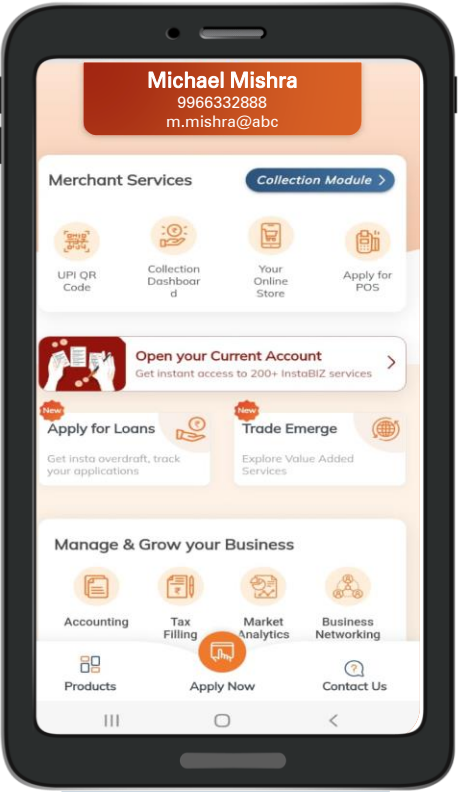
Michael Mishra
9966332888
m.mishra@abc

Merchant Services
Collection Module >

UPI QR Code
Collection Dashboard
Your Online Store
Apply for POS

Open your Current Account
Get instant access to 200+ InstaBIZ services

New
Apply for Loans
Get insta overdraft, track your applications

New
Trade Emerge
Explore Value Added Services

Manage & Grow your Business

Accounting
Tax Filling
Market Analytics
Business Networking

Products
Apply Now
Contact Us